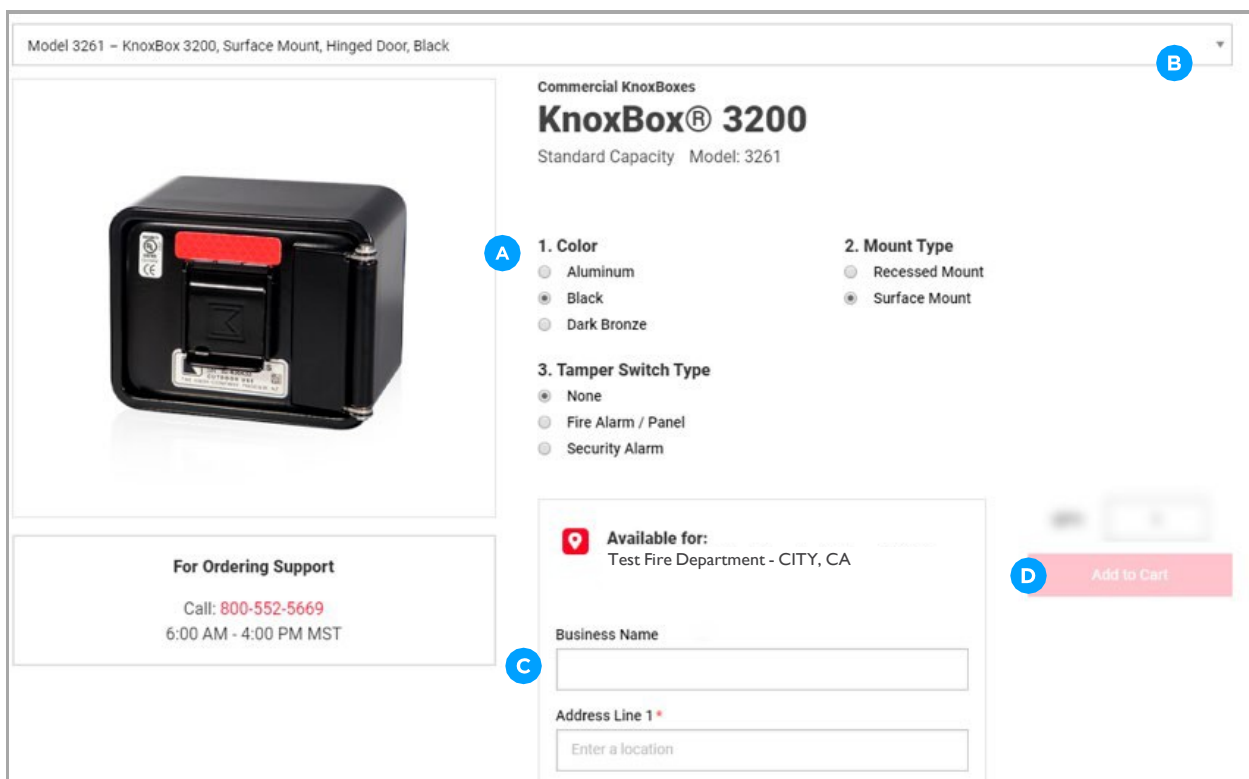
Model 3261 – KnoxBox 3200, Surface Mount, Hinged Door, Black

B

Commercial KnoxBoxes

KnoxBox® 3200

Standard Capacity Model: 3261

A

1. Color
Aluminum
Black
Dark Bronze

2. Mount Type
Recessed Mount
Surface Mount

3. Tamper Switch Type
None
Fire Alarm / Panel
Security Alarm

Available for:
Test Fire Department - CITY, CA

QTY 1

D

Add to Cart

For Ordering Support

Call: 800-552-5669
6:00 AM - 4:00 PM MST

C

Business Name

Address Line 1 *

Enter a location